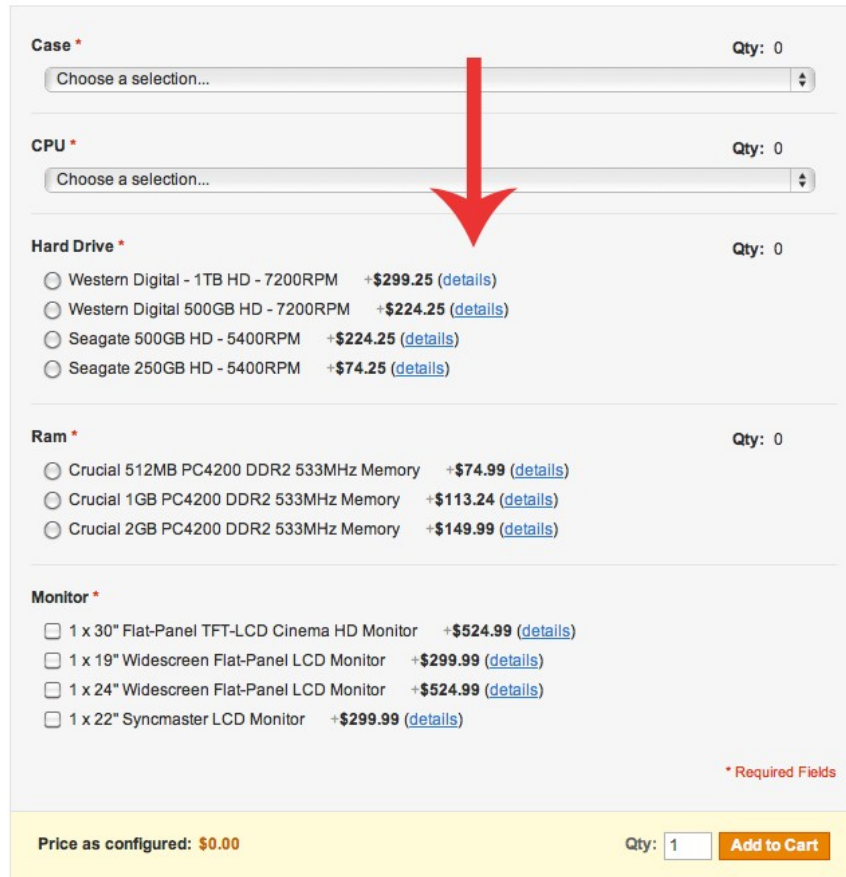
Case *
Qty: 0
Choose a selection...

CPU *
Qty: 0
Choose a selection...

Hard Drive *
Qty: 0
Western Digital - 1TB HD - 7200RPM +$299.25 (details)
Western Digital 500GB HD - 7200RPM +$224.25 (details)
Seagate 500GB HD - 5400RPM +$224.25 (details)
Seagate 250GB HD - 5400RPM +$74.25 (details)

Ram *
Qty: 0
Crucial 512MB PC4200 DDR2 533MHz Memory +$74.99 (details)
Crucial 1GB PC4200 DDR2 533MHz Memory +$113.24 (details)
Crucial 2GB PC4200 DDR2 533MHz Memory +$149.99 (details)

Monitor *
1 x 30" Flat-Panel TFT-LCD Cinema HD Monitor +$524.99 (details)
1 x 19" Widescreen Flat-Panel LCD Monitor +$299.99 (details)
1 x 24" Widescreen Flat-Panel LCD Monitor +$524.99 (details)
1 x 22" Syncmaster LCD Monitor +$299.99 (details)

* Required Fields

Price as configured: $0.00
Qty: 1
Add to Cart